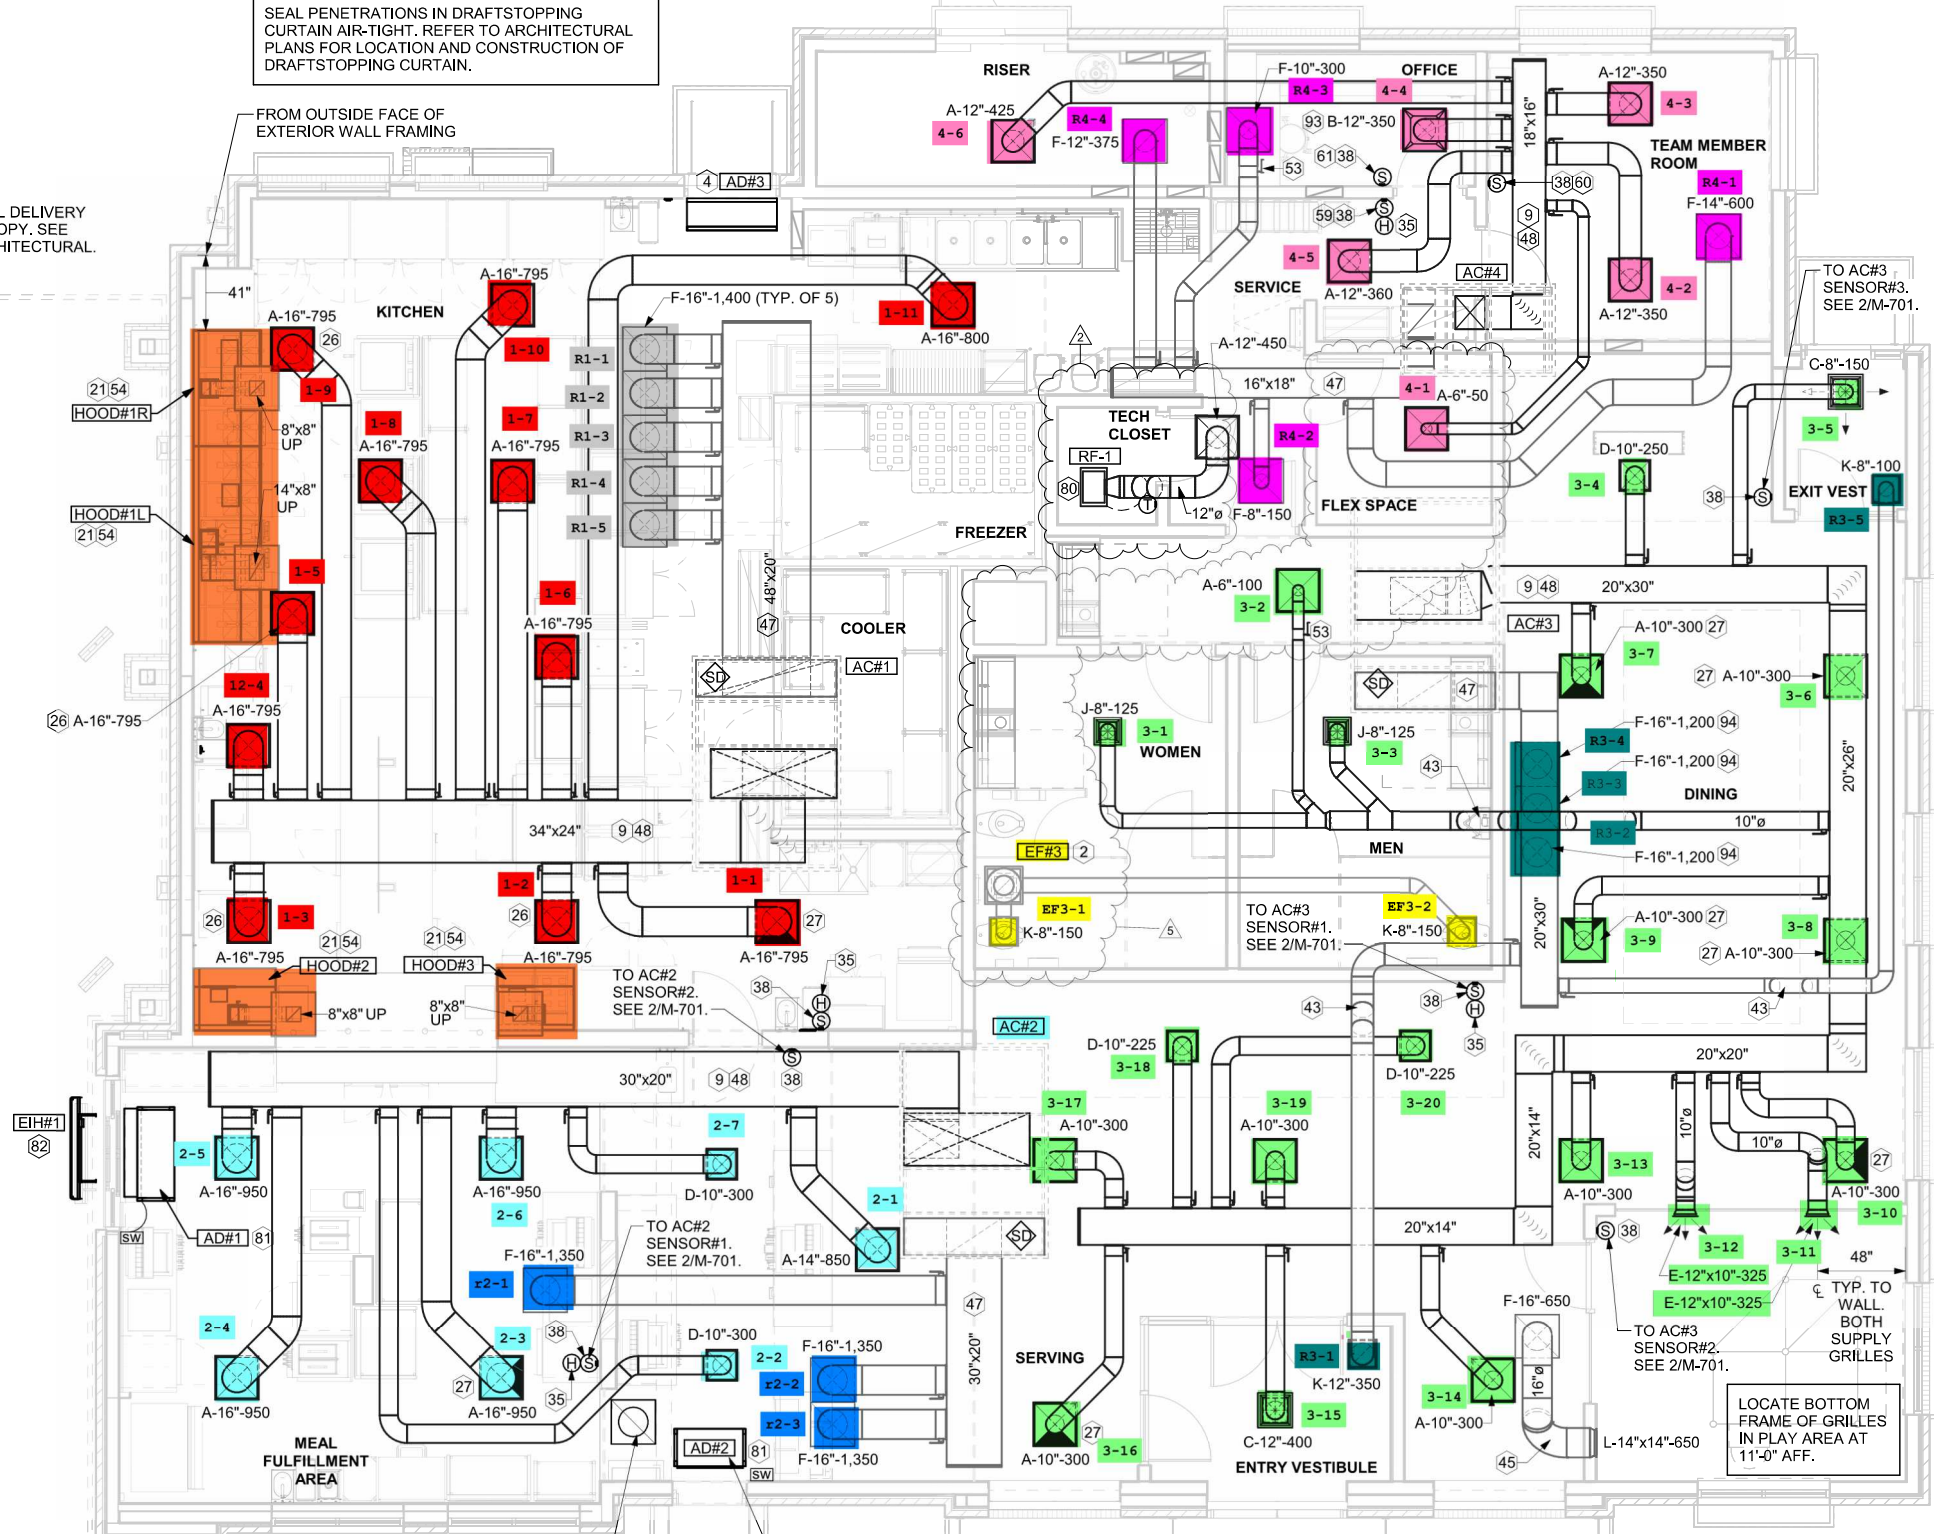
SEAL PENETRATIONS IN DRAFTSTOPPING CURTAIN AIR-TIGHT. REFER TO ARCHITECTURAL PLANS FOR LOCATION AND CONSTRUCTION OF DRAFTSTOPPING CURTAIN.

FROM OUTSIDE FACE OF EXTERIOR WALL FRAMING

L DELIVERY
OPY. SEE
HITECTURAL.

RISER
OFFICE
F-10"-300
R4-3
4-4
A-12"-350
4-3
A-12"-425
R4-4
4-6
F-12"-375
93 B-12"-350
18"x16"
TEAM MEMBER ROOM
53
61 38
R4-1
F-14"-600
38 60
59 38
35
9
48
4 AD#3
4-5
A-12"-360
AC#4
SERVICE
4-2
A-12"-350
TO AC#3 SENSOR#3. SEE 2/M-701.

KITCHEN
A-16"-795
A-16"-795
F-16"-1,400 (TYP. OF 5)
1-11
A-16"-800
41"
26
1-10
A-12"-450
21 54
HOOD#1R
1-9
R1-1
R1-2
16"x18"
47
4-1
A-6"-50
C-8"-150
1-8
1-7
R1-3
TECH CLOSET
R4-2
3-5
8"x8" UP
A-16"-795
A-16"-795
RF-1
D-10"-250
14"x8" UP
R1-4
80
K-8"-100
HOOD#1L
21 54
R1-5
12"ø
F-8"-150
FLEX SPACE
3-4
38
EXIT VEST
R3-5
FREEZER
1-5
1-6
48"x20"
A-6"-100
3-2
9 48
20"x30"
A-16"-795
53
AC#3
A-10"-300 27
47
COOLER
AC#1
3-7
12-4
SD
SD
47
27 A-10"-300
3-6
26 A-16"-795
A-16"-795
J-8"-125
3-1
WOMEN
J-8"-125
3-3
F-16"-1,200 94
R3-4
43
F-16"-1,200 94
R3-3
DINING
20"x26"
34"x24"
9 48
R3-2
10"ø
MEN
F-16"-1,200 94
EF#3 2
1-2
1-1
EF3-1
TO AC#3 SENSOR#1. SEE 2/M-701.
EF3-2
K-8"-150
A-10"-300 27
3-8
26
1-3
26
27
K-8"-150
5
3-9
20"x30"
27 A-10"-300
21 54
21 54
A-16"-795
HOOD#2
HOOD#3
A-16"-795
A-16"-795
35
TO AC#2 SENSOR#2. SEE 2/M-701.
38
38
43
43
8"x8" UP
8"x8" UP
AC#2
35
D-10"-225
3-18
D-10"-225
20"x20"
30"x20"
9 48
38
EIH#1
82
3-17
3-19
3-20
2-5
2-7
A-10"-300
A-10"-300
20"x14"
10"ø
10"ø
27
A-16"-950
A-16"-950
D-10"-300
2-1
3-13
A-10"-300
A-10"-300
2-6
3-10
AD#1 81
SW
TO AC#2 SENSOR#1. SEE 2/M-701.
A-14"-850
SD
20"x14"
38
3-12
3-11
48"
F-16"-1,350
r2-1
E-12"x10"-325
E-12"x10"-325
TYP. TO WALL. BOTH SUPPLY GRILLES
47
F-16"-650
2-4
2-3
38
D-10"-300
F-16"-1,350
TO AC#3 SENSOR#2. SEE 2/M-701.
2-2
30"x20"
SERVING
R3-1
K-12"-350
r2-2
27
35
3-14
16"ø
A-16"-950
A-16"-950
r2-3
3-15
A-10"-300
27
LOCATE BOTTOM FRAME OF GRILLES IN PLAY AREA AT 11'-0" AFF.
MEAL FULFILLMENT AREA
AD#2
81
SW
F-16"-1,350
3-16
A-10"-300
C-12"-400
ENTRY VESTIBULE
45
L-14"x14"-650